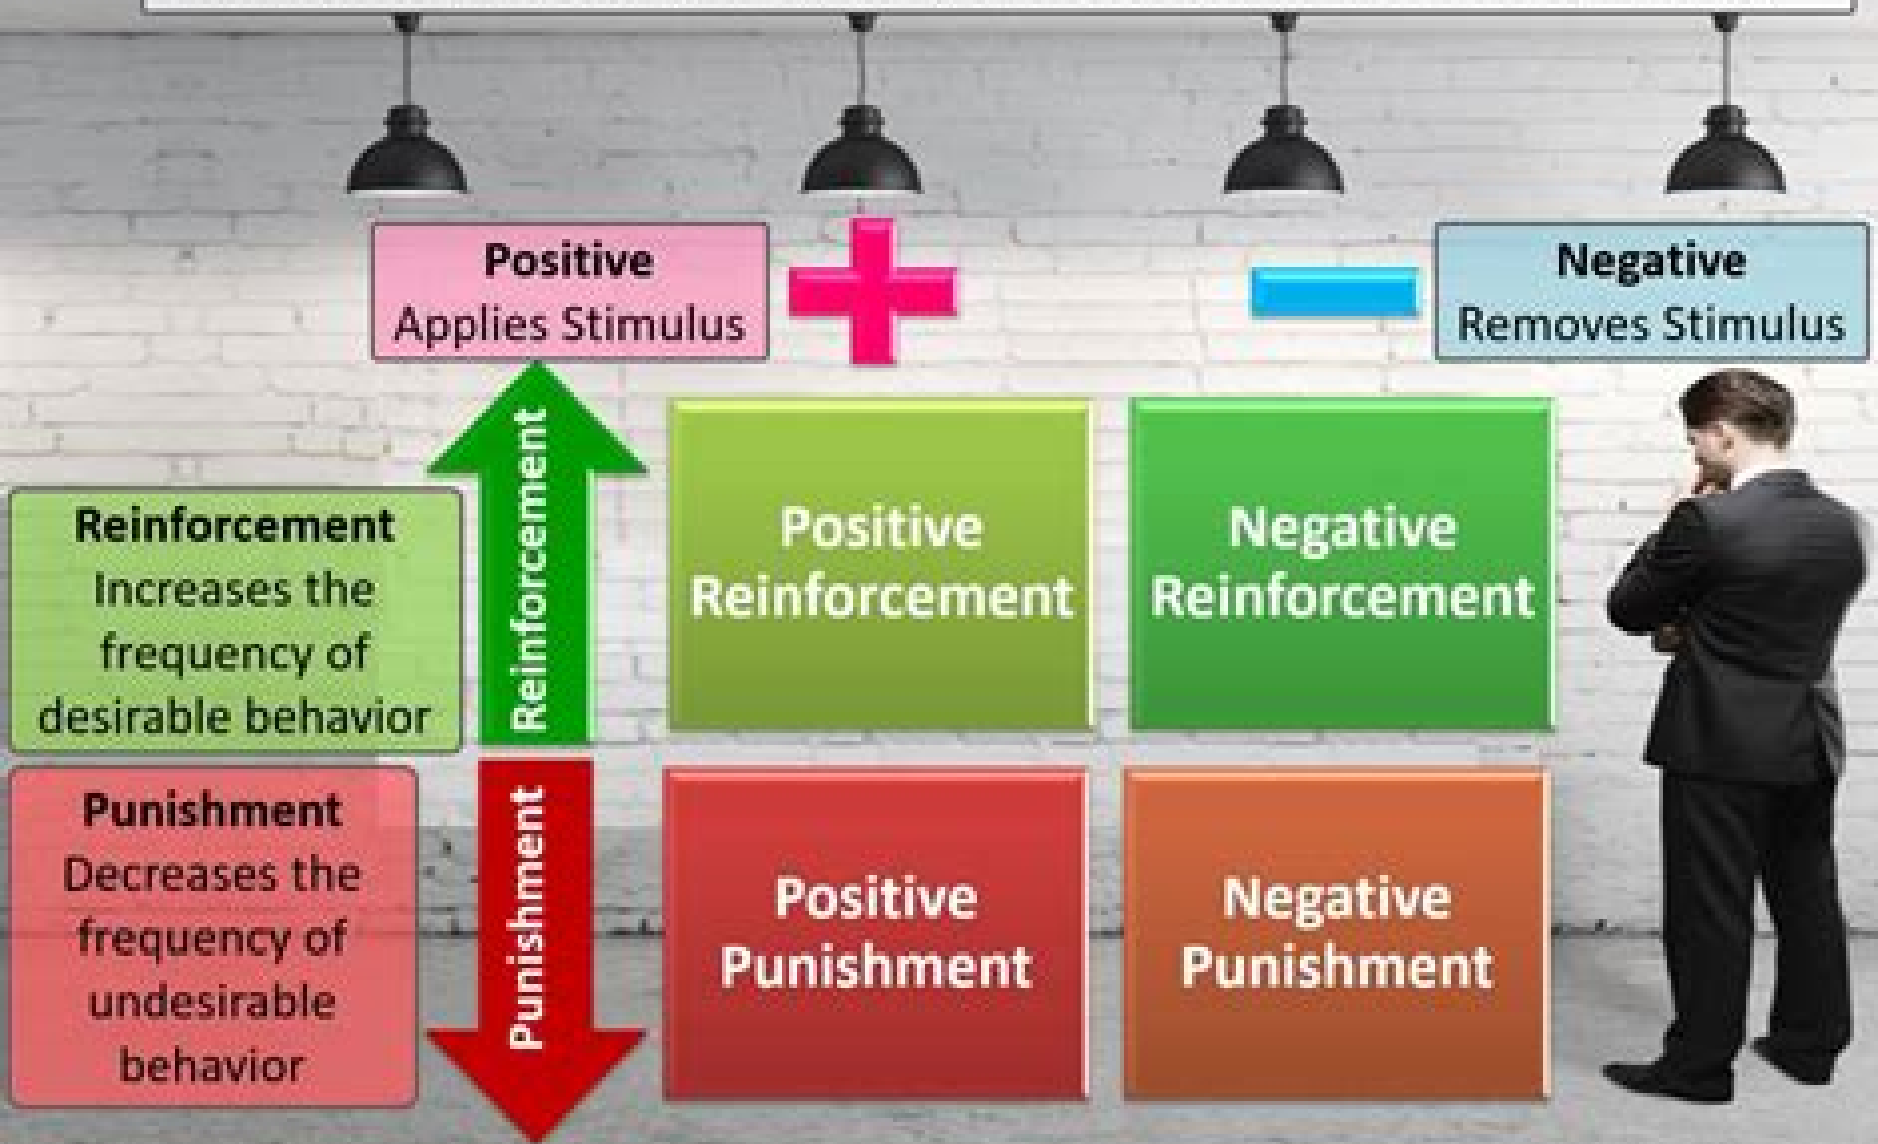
Positive
Applies Stimulus

Negative
Removes Stimulus

Reinforcement
Increases the frequency of desirable behavior

Reinforcement

Positive Reinforcement

Negative Reinforcement

Punishment
Decreases the frequency of undesirable behavior

Punishment

Positive Punishment

Negative Punishment